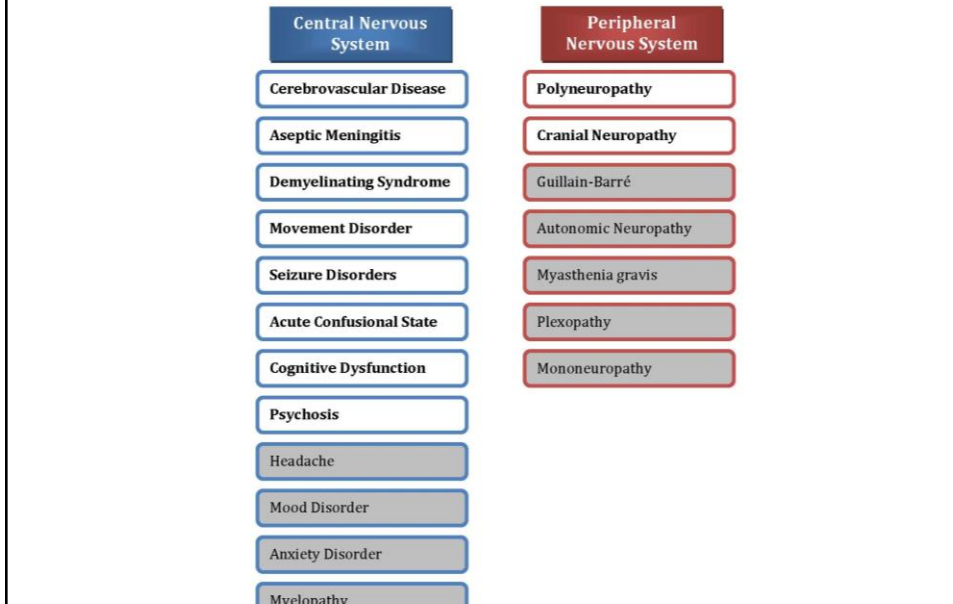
Central Nervous System

Cerebrovascular Disease

Aseptic Meningitis

Demyelinating Syndrome

Movement Disorder

Seizure Disorders

Acute Confusional State

Cognitive Dysfunction

Psychosis

Headache

Mood Disorder

Anxiety Disorder

Myelopathy

Peripheral Nervous System

Polyneuropathy

Cranial Neuropathy

Guillain-Barré

Autonomic Neuropathy

Myasthenia gravis

Plexopathy

Mononeuropathy